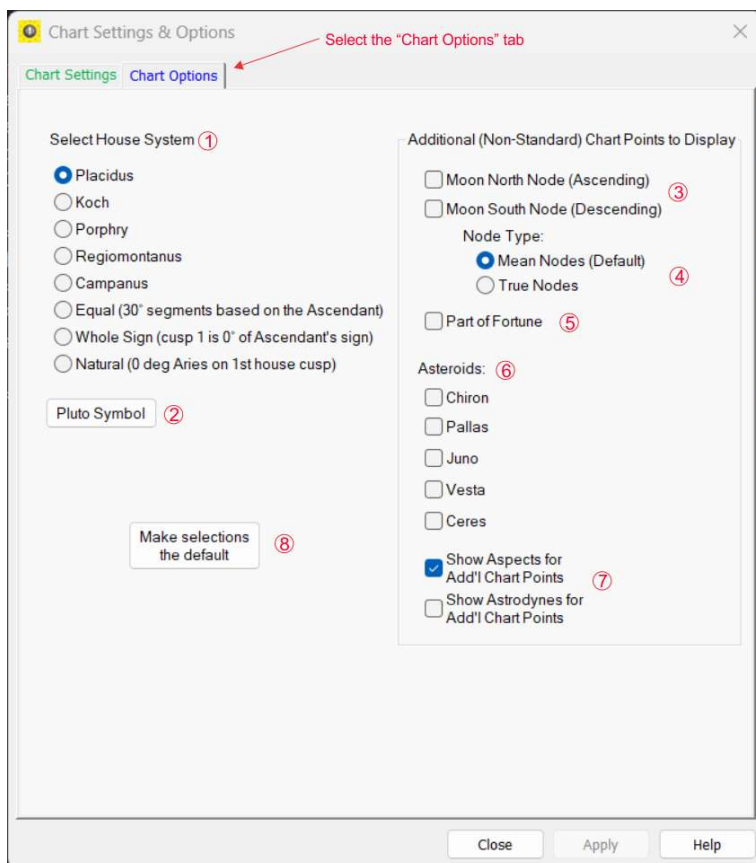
Chart Settings & Options

Select the "Chart Options" tab

Chart Settings | Chart Options

Select House System ①

Placidus
Koch
Porphry
Regiomontanus
Campanus
Equal (30° segments based on the Ascendant)
Whole Sign (cusp 1 is 0° of Ascendant's sign)
Natural (0 deg Aries on 1st house cusp)

Pluto Symbol ②

Make selections the default ⑧

Additional (Non-Standard) Chart Points to Display

Moon North Node (Ascending) ③
Moon South Node (Descending)
Node Type:
Mean Nodes (Default) ④
True Nodes
Part of Fortune ⑤

Asteroids: ⑥
Chiron
Pallas
Juno
Vesta
Ceres

Show Aspects for Add'l Chart Points ⑦
Show Astrodynes for Add'l Chart Points

Close | Apply | Help